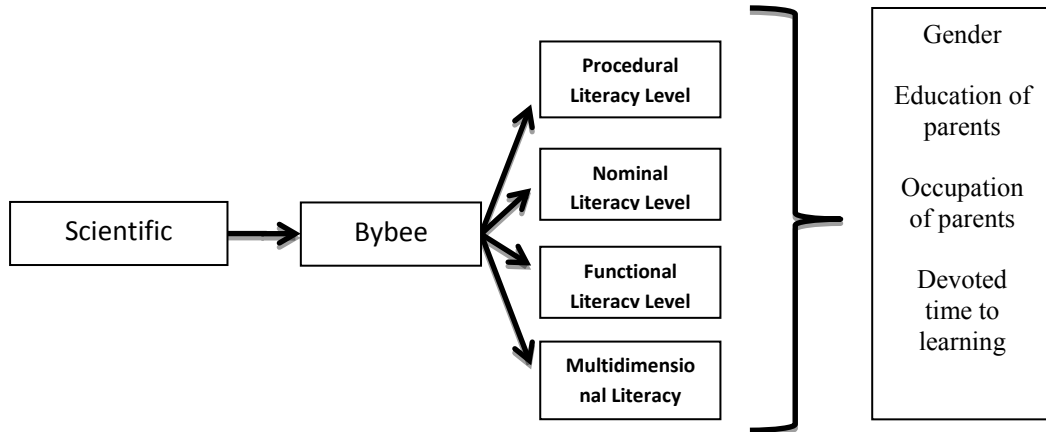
Scientific

Bybee

Procedural Literacy Level

Nominal Literacy Level

Functional Literacy Level

Multidimensional Literacy

Gender

Education of parents

Occupation of parents

Devoted time to learning